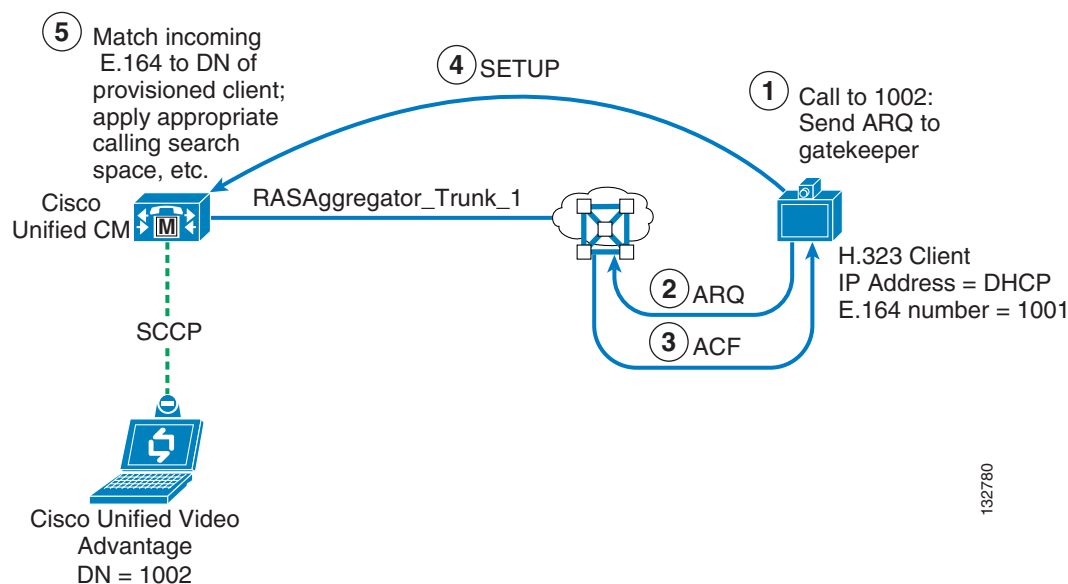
5 Match incoming E.164 to DN of provisioned client; apply appropriate calling search space, etc.

4 SETUP

1 Call to 1002: Send ARQ to gatekeeper

Cisco Unified CM

M

RASAggregator_Trunk_1

H.323 Client
IP Address = DHCP
E.164 number = 1001

2 ARQ

3 ACF

SCCP

Cisco Unified Video Advantage
DN = 1002

132780